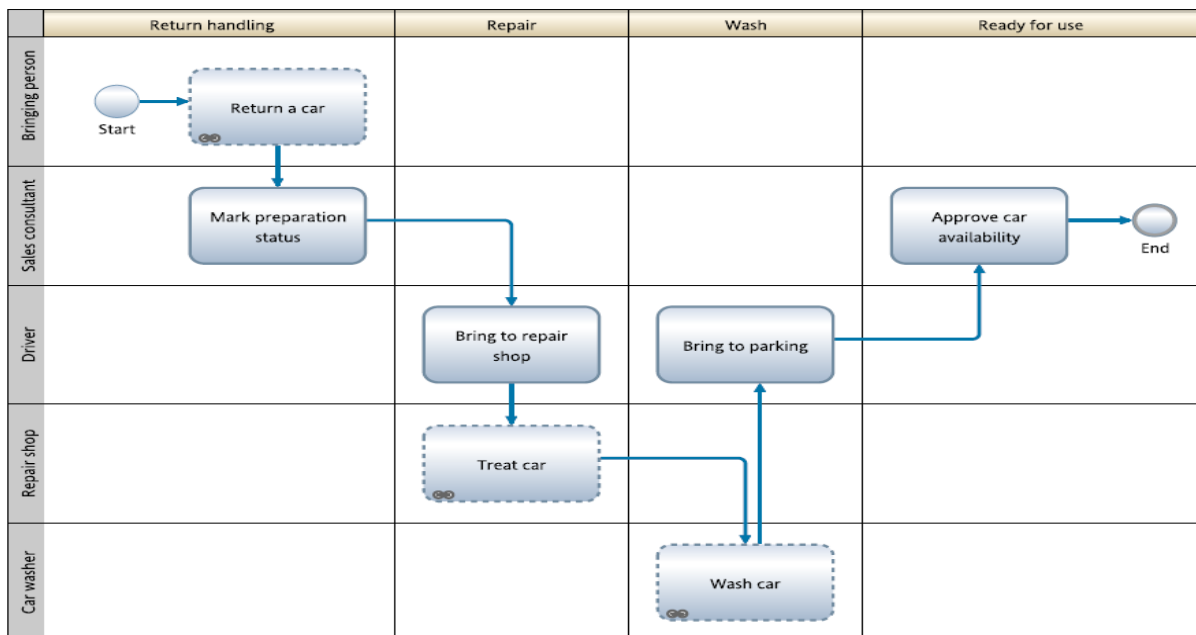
Return handling
Repair
Wash
Ready for use

Bringing person
Start
Return a car

Sales consultant
Mark preparation status
Approve car availability
End

Driver
Bring to repair shop
Bring to parking

Repair shop
Treat car

Car washer
Wash car